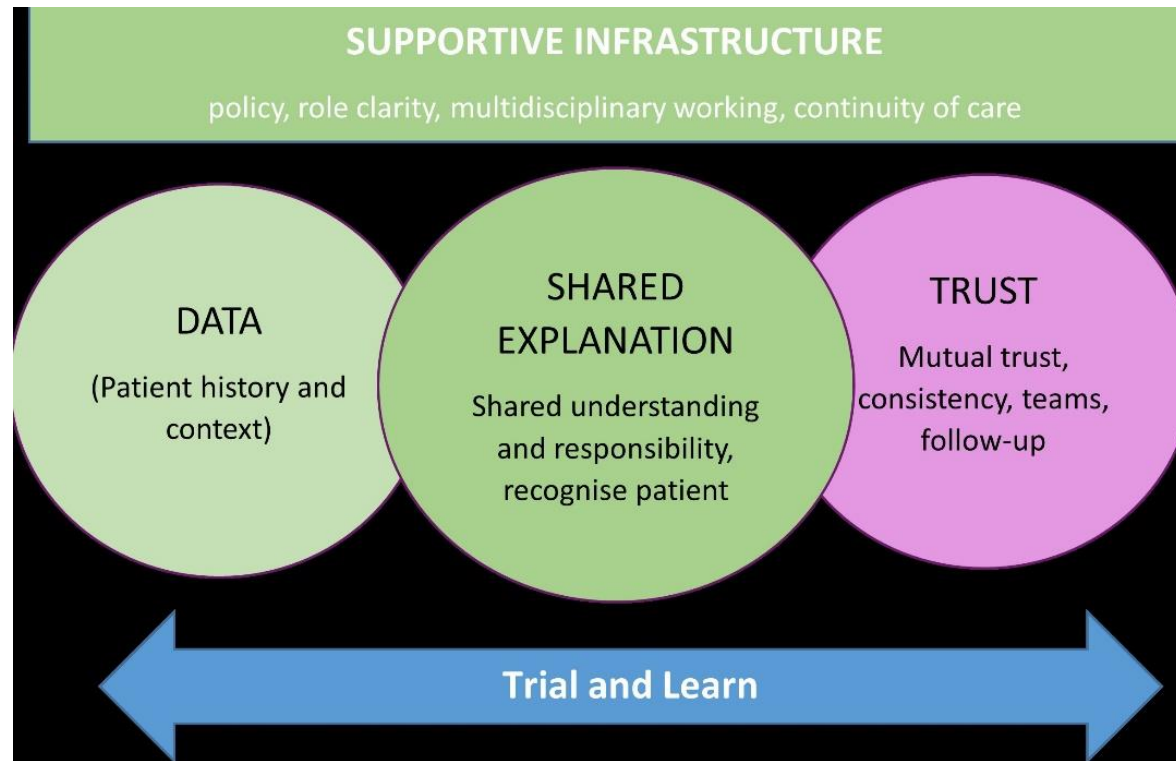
SUPPORTIVE INFRASTRUCTURE

policy, role clarity, multidisciplinary working, continuity of care

DATA

(Patient history and context)

SHARED EXPLANATION

Shared understanding and responsibility, recognise patient

TRUST

Mutual trust, consistency, teams, follow-up

Trial and Learn